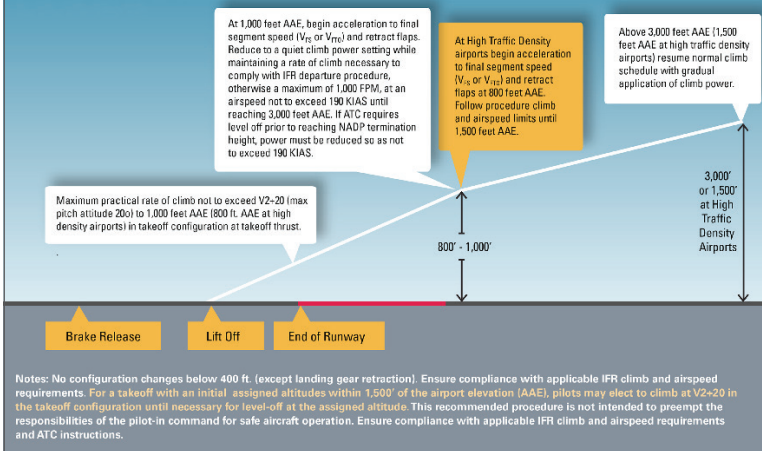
At 1,000 feet AAE, begin acceleration to final segment speed ($V_{FS}$ or $V_{FTO}$) and retract flaps. Reduce to a quiet climb power setting while maintaining a rate of climb necessary to comply with IFR departure procedure, otherwise a maximum of 1,000 FPM, at an airspeed not to exceed 190 KIAS until reaching 3,000 feet AAE. If ATC requires level off prior to reaching NADP termination height, power must be reduced so as not to exceed 190 KIAS.

At High Traffic Density airports begin acceleration to final segment speed ($V_{FS}$ or $V_{FTO}$) and retract flaps at 800 feet AAE. Follow procedure climb and airspeed limits until 1,500 feet AAE.

Above 3,000 feet AAE (1,500 feet AAE at high traffic density airports) resume normal climb schedule with gradual application of climb power.

Maximum practical rate of climb not to exceed V2+20 (max pitch attitude 20o) to 1,000 feet AAE (800 ft. AAE at high density airports) in takeoff configuration at takeoff thrust.

800' - 1,000'

3,000' or 1,500' at High Traffic Density Airports

Brake Release

Lift Off

End of Runway

Notes: No configuration changes below 400 ft. (except landing gear retraction). Ensure compliance with applicable IFR climb and airspeed requirements. For a takeoff with an initial assigned altitudes within 1,500' of the airport elevation (AAE), pilots may elect to climb at V2+20 in the takeoff configuration until necessary for level-off at the assigned altitude. This recommended procedure is not intended to preempt the responsibilities of the pilot-in command for safe aircraft operation. Ensure compliance with applicable IFR climb and airspeed requirements and ATC instructions.